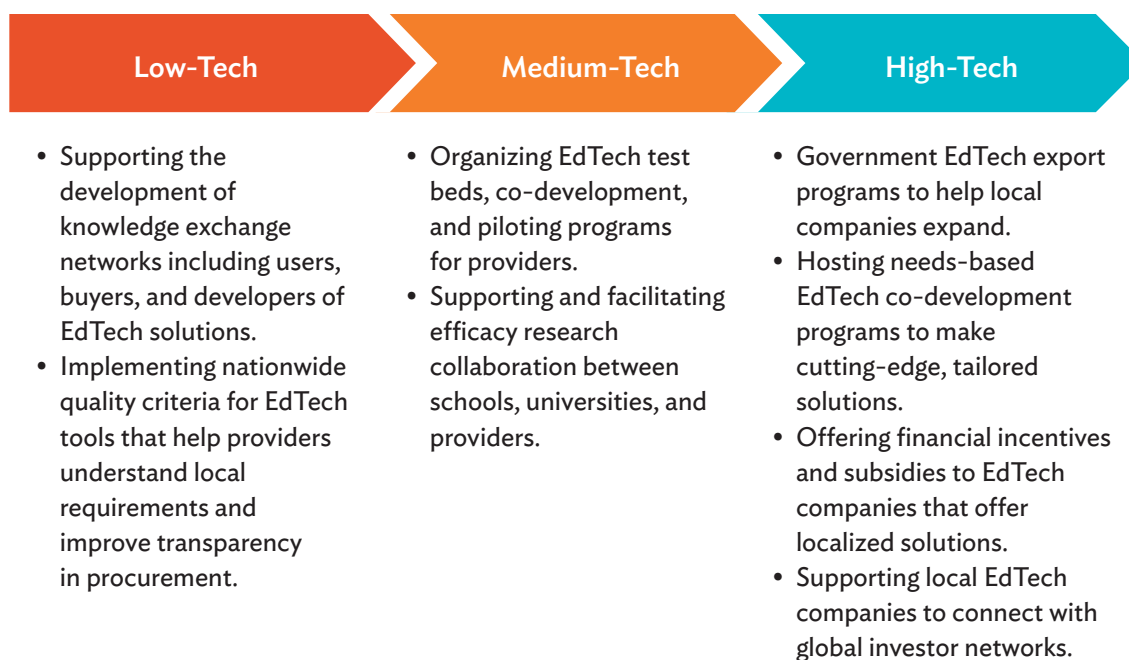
Low-Tech

- Supporting the development of knowledge exchange networks including users, buyers, and developers of EdTech solutions.
- Implementing nationwide quality criteria for EdTech tools that help providers understand local requirements and improve transparency in procurement.

Medium-Tech

- Organizing EdTech test beds, co-development, and piloting programs for providers.
- Supporting and facilitating efficacy research collaboration between schools, universities, and providers.

High-Tech

- Government EdTech export programs to help local companies expand.
- Hosting needs-based EdTech co-development programs to make cutting-edge, tailored solutions.
- Offering financial incentives and subsidies to EdTech companies that offer localized solutions.
- Supporting local EdTech companies to connect with global investor networks.